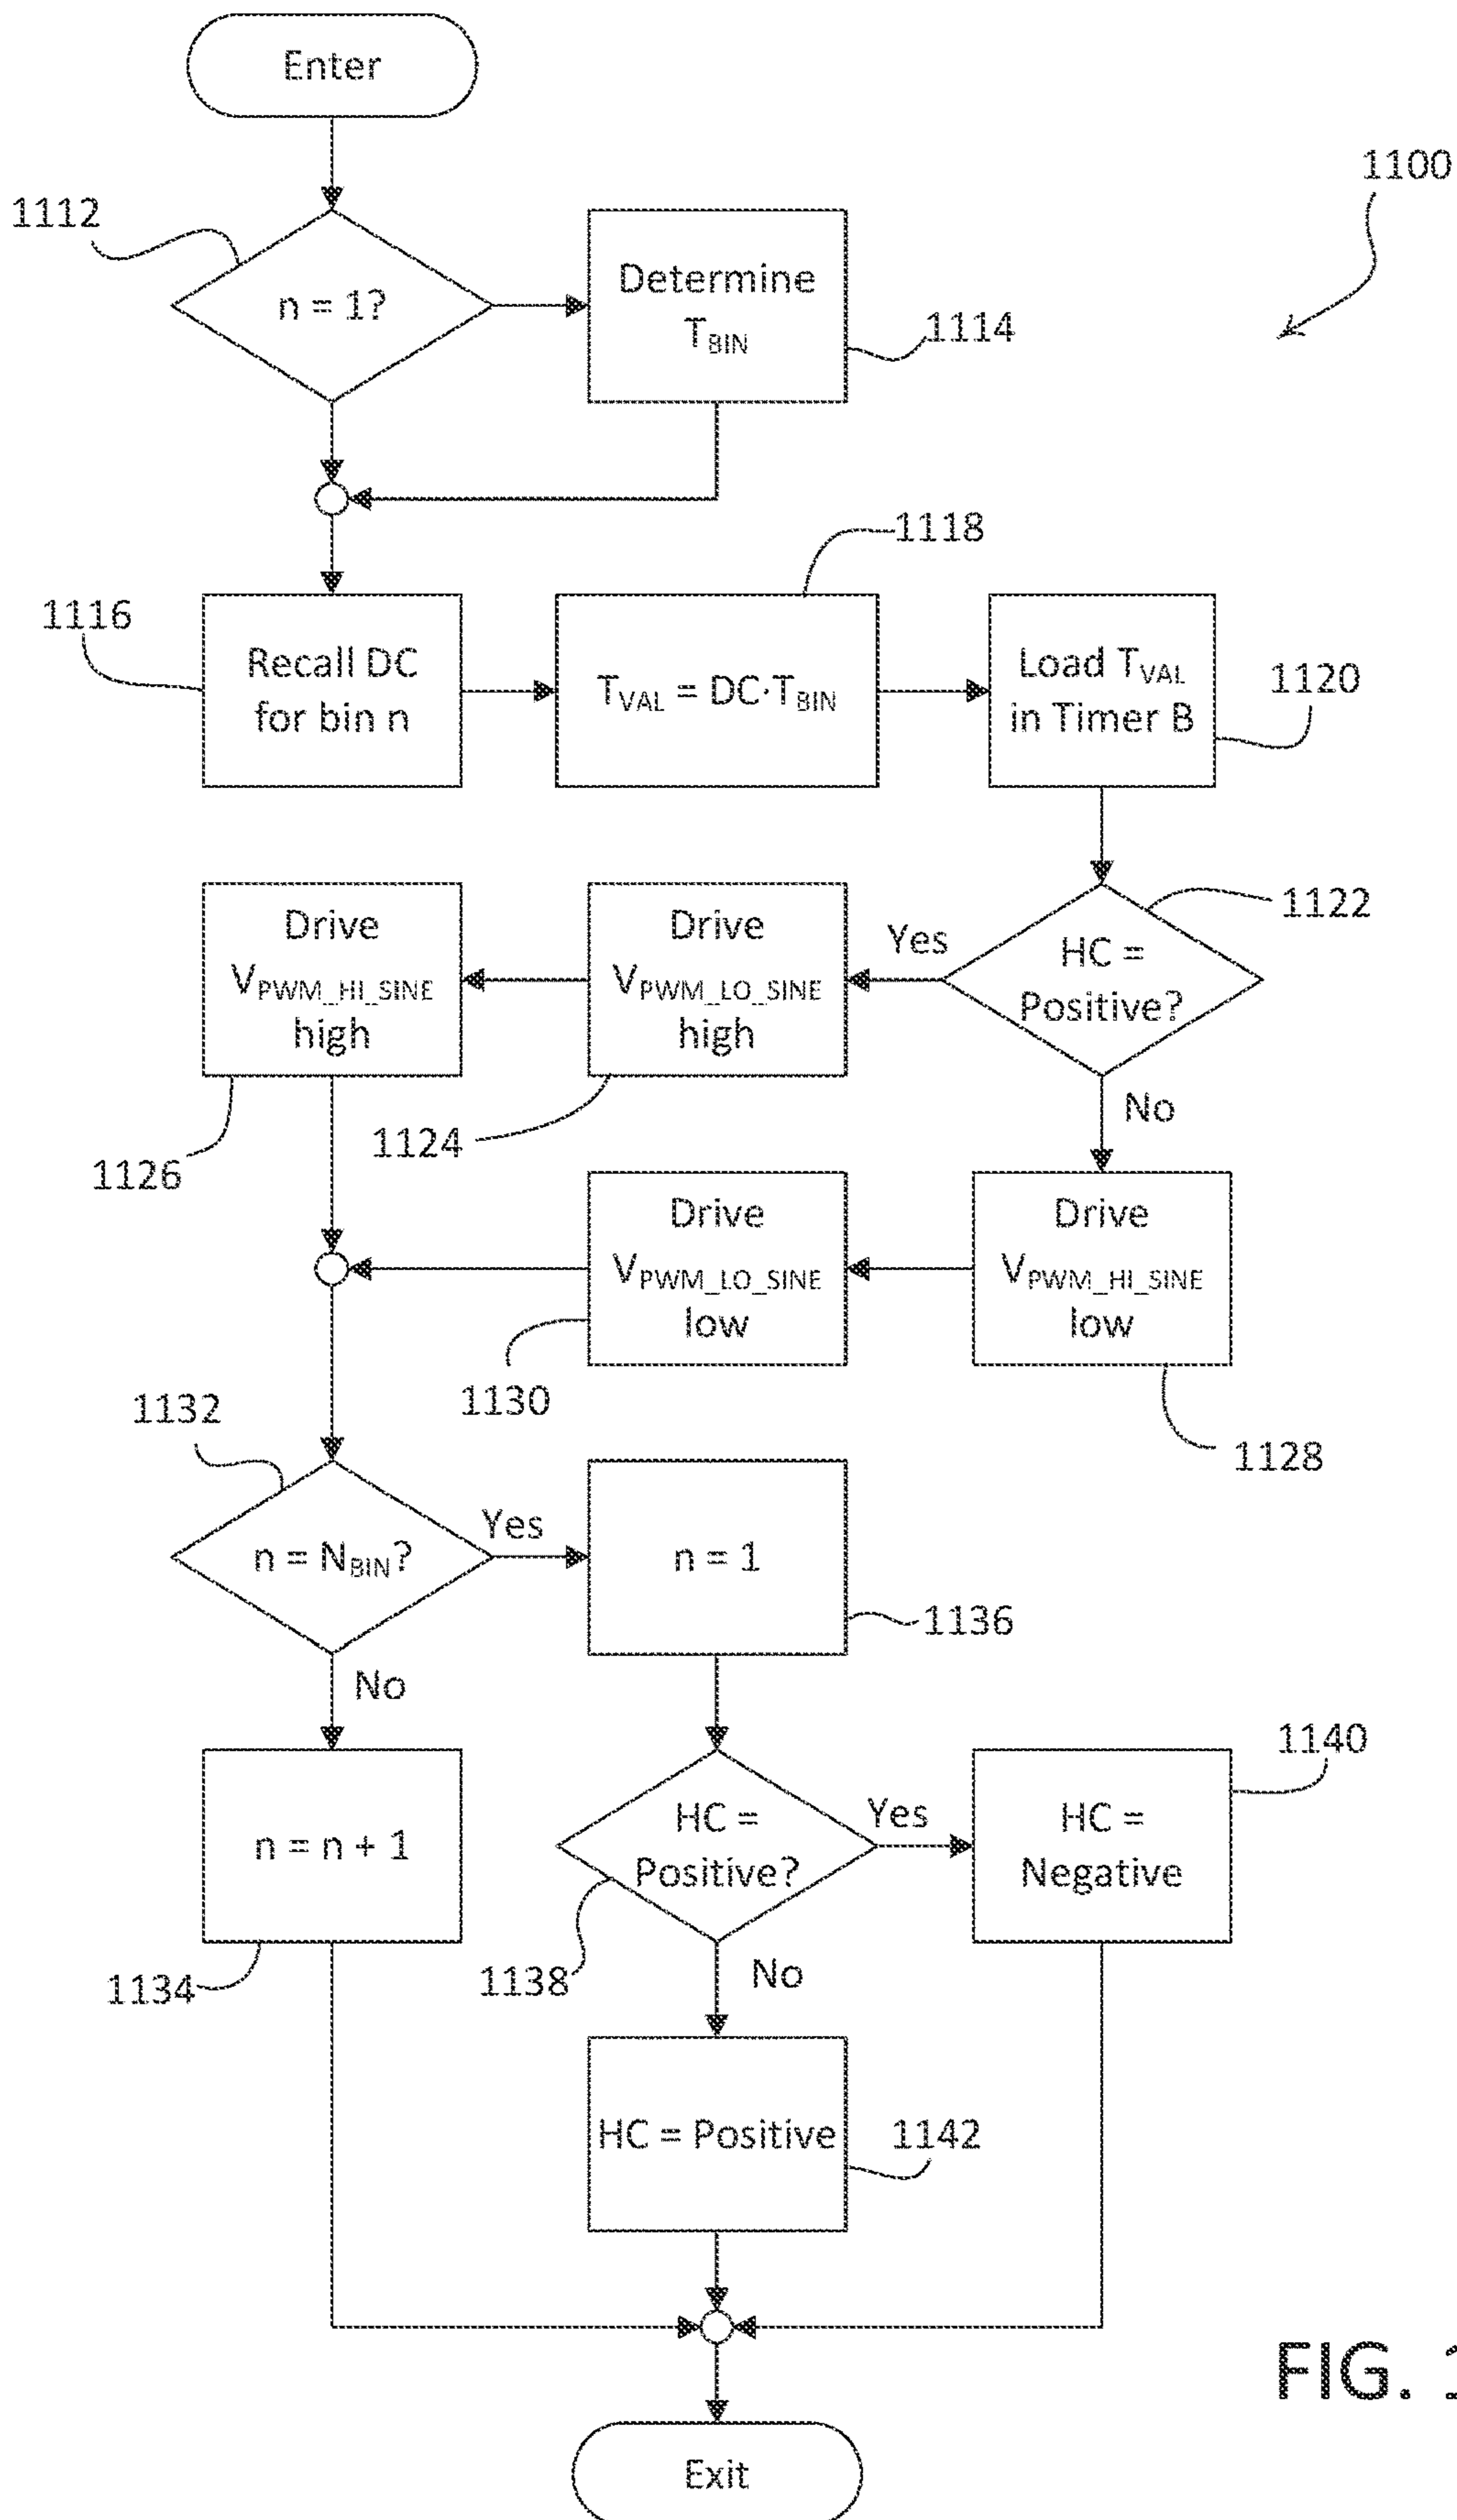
Enter

1100

1112

n = 1?

Determine $T_{BIN}$

1114

1118

1116

Recall DC for bin n

$T_{VAL} = DC \cdot T_{BIN}$

Load $T_{VAL}$ in Timer B

1120

Drive $V_{PWM\_HI\_SINE}$ high

Drive $V_{PWM\_LO\_SINE}$ high

Yes

HC = Positive?

1122

No

1126

1124

Drive $V_{PWM\_LO\_SINE}$ low

Drive $V_{PWM\_HI\_SINE}$ low

1130

1128

1132

$n = N_{BIN}$?

Yes

n = 1

1136

No

1140

n = n + 1

HC = Positive?

Yes

HC = Negative

1134

1138

No

HC = Positive

1142

FIG. 1

Exit